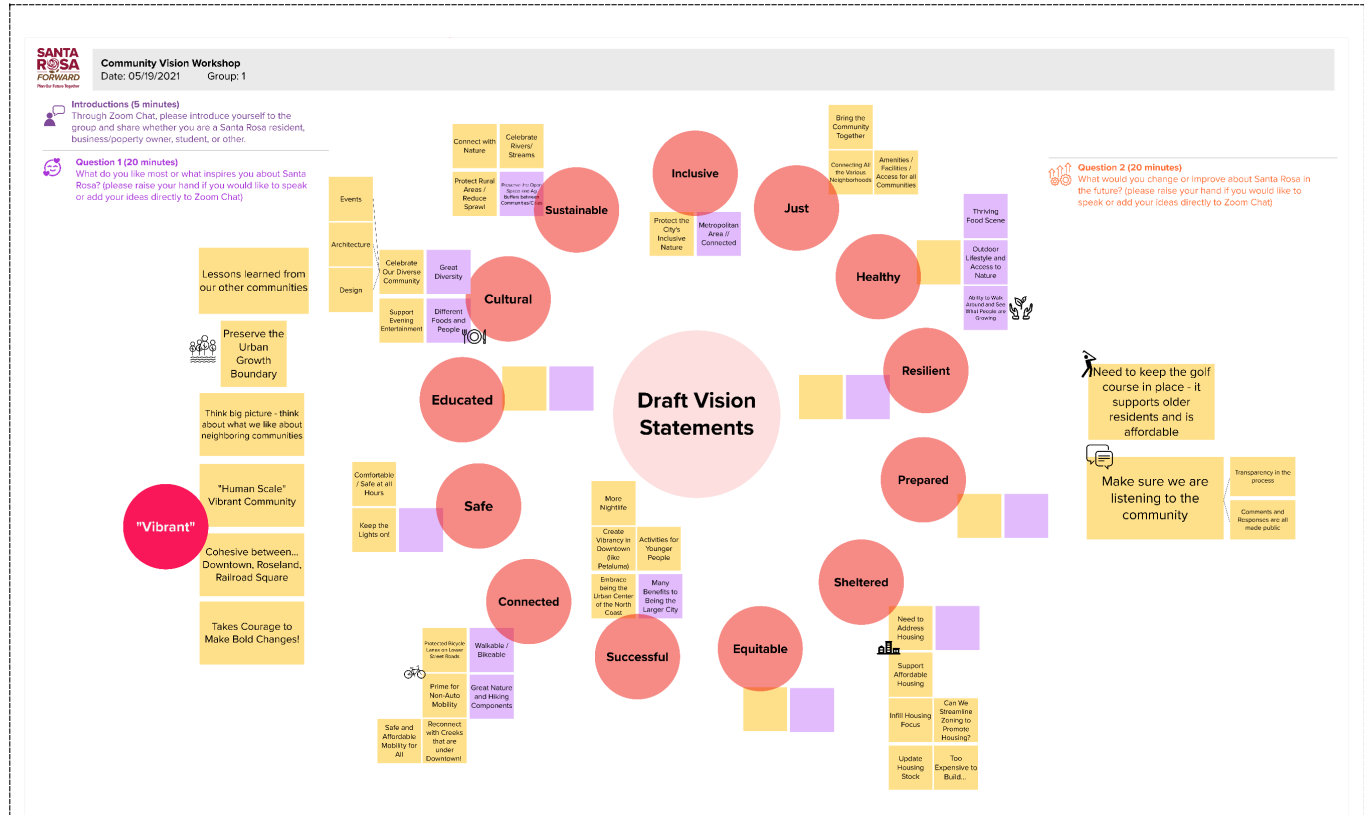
SANTA ROSA FORWARD
Plan Our Future Together

Community Vision Workshop
Date: 05/19/2021 Group: 1

Introductions (5 minutes)
Through Zoom Chat, please introduce yourself to the group and share whether you are a Santa Rosa resident, business/poperty owner, student, or other.

Question 1 (20 minutes)
What do you like most or what inspires you about Santa Rosa? (please raise your hand if you would like to speak or add your ideas directly to Zoom Chat)

Question 2 (20 minutes)
What would you change or improve about Santa Rosa in the future? (please raise your hand if you would like to speak or add your ideas directly to Zoom Chat)

Draft Vision Statements

Sustainable
Connect with Nature
Celebrate Rivers/ Streams
Protect Rural Areas / Reduce Sprawl
Preserve the Open Space and Ag Buffers between Communities/Cities

Inclusive
Protect the City's Inclusive Nature
Metropolitan Area // Connected

Just
Bring the Community Together
Connecting All the Various Neighborhoods
Amenities / Facilities / Access for all Communities

Healthy
Thriving Food Scene
Outdoor Lifestyle and Access to Nature
Ability to Walk Around and See What People are Growing

Resilient

Prepared

Sheltered
Need to Address Housing
Support Affordable Housing
Infill Housing Focus
Can We Streamline Zoning to Promote Housing?
Update Housing Stock
Too Expensive to Build...

Equitable

Successful
More Nightlife
Create Vibrancy in Downtown (like Petaluma)
Activities for Younger People
Embrace being the Urban Center of the North Coast
Many Benefits to Being the Larger City

Connected
Protected Bicycle Lanes on Lower Street Roads
Walkable / Bikeable
Prime for Non-Auto Mobility
Great Nature and Hiking Components
Safe and Affordable Mobility for All
Reconnect with Creeks that are under Downtown!

Safe
Comfortable / Safe at all Hours
Keep the Lights on!

Educated

Cultural
Events
Architecture
Design
Celebrate Our Diverse Community
Great Diversity
Support Evening Entertainment
Different Foods and People

"Vibrant"
Lessons learned from our other communities
Preserve the Urban Growth Boundary
Think big picture - think about what we like about neighboring communities
"Human Scale" Vibrant Community
Cohesive between... Downtown, Roseland, Railroad Square
Takes Courage to Make Bold Changes!

Need to keep the golf course in place - it supports older residents and is affordable

Make sure we are listening to the community
Transparency in the process
Comments and Responses are all made public